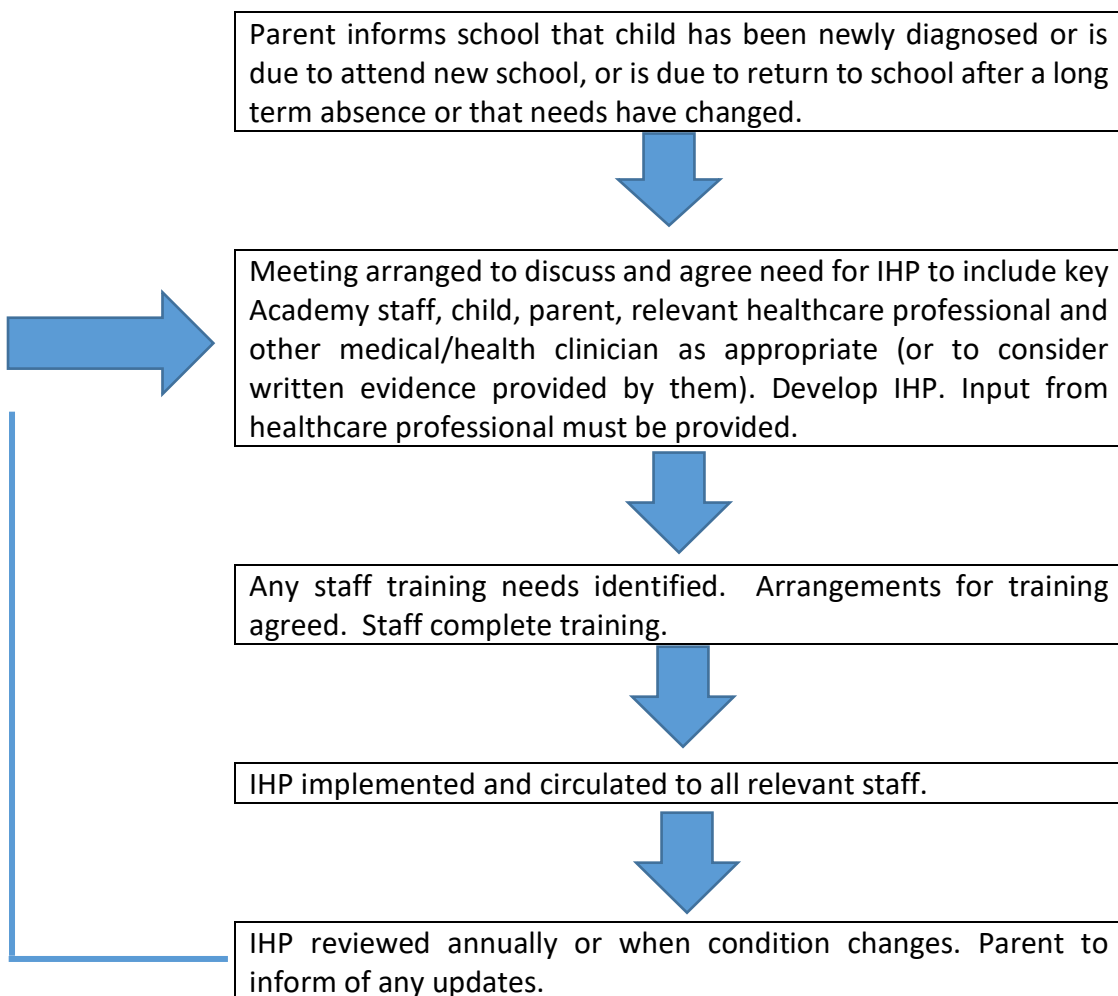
Parent informs school that child has been newly diagnosed or is due to attend new school, or is due to return to school after a long term absence or that needs have changed.

Meeting arranged to discuss and agree need for IHP to include key Academy staff, child, parent, relevant healthcare professional and other medical/health clinician as appropriate (or to consider written evidence provided by them). Develop IHP. Input from healthcare professional must be provided.

Any staff training needs identified. Arrangements for training agreed. Staff complete training.

IHP implemented and circulated to all relevant staff.

IHP reviewed annually or when condition changes. Parent to inform of any updates.